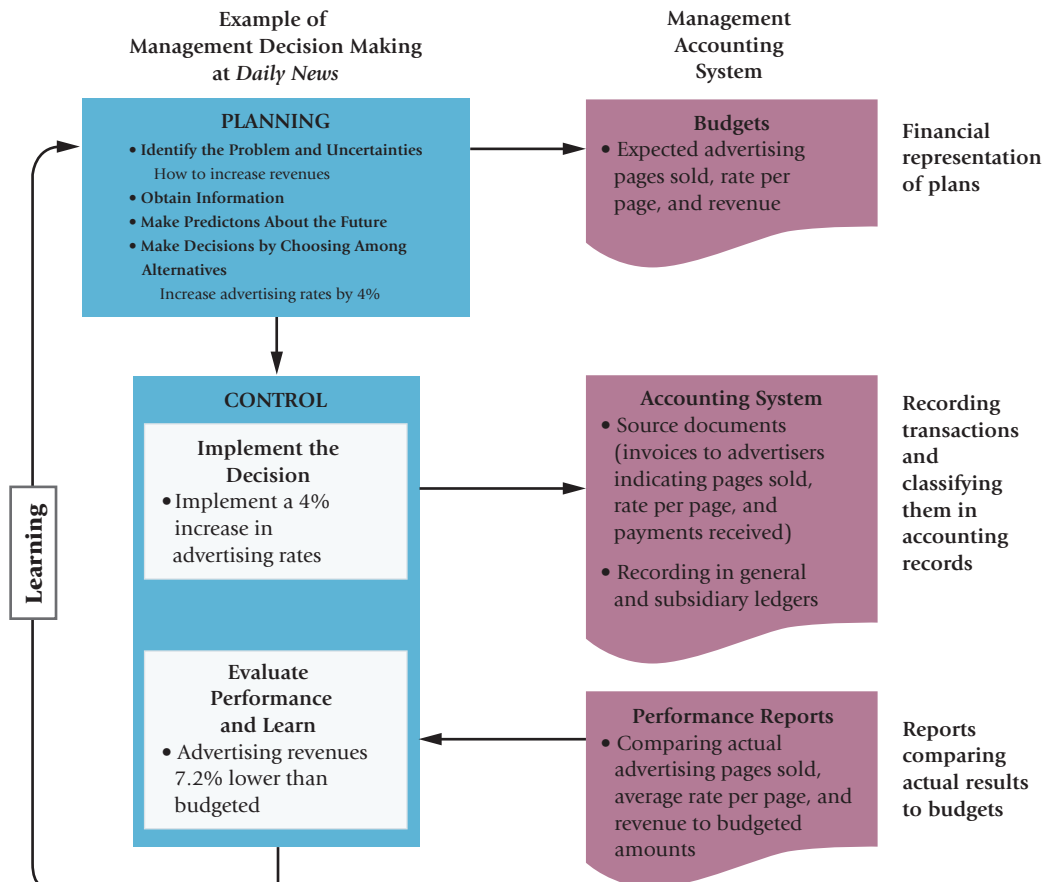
Example of Management Decision Making at *Daily News*

Management Accounting System

PLANNING
• Identify the Problem and Uncertainties
How to increase revenues
• Obtain Information
• Make Predictons About the Future
• Make Decisions by Choosing Among Alternatives
Increase advertising rates by 4%

Budgets
• Expected advertising pages sold, rate per page, and revenue

Financial representation of plans

CONTROL

Implement the Decision
• Implement a 4% increase in advertising rates

Accounting System
• Source documents (invoices to advertisers indicating pages sold, rate per page, and payments received)
• Recording in general and subsidiary ledgers

Recording transactions and classifying them in accounting records

Learning

Evaluate Performance and Learn
• Advertising revenues 7.2% lower than budgeted

Performance Reports
• Comparing actual advertising pages sold, average rate per page, and revenue to budgeted amounts

Reports comparing actual results to budgets